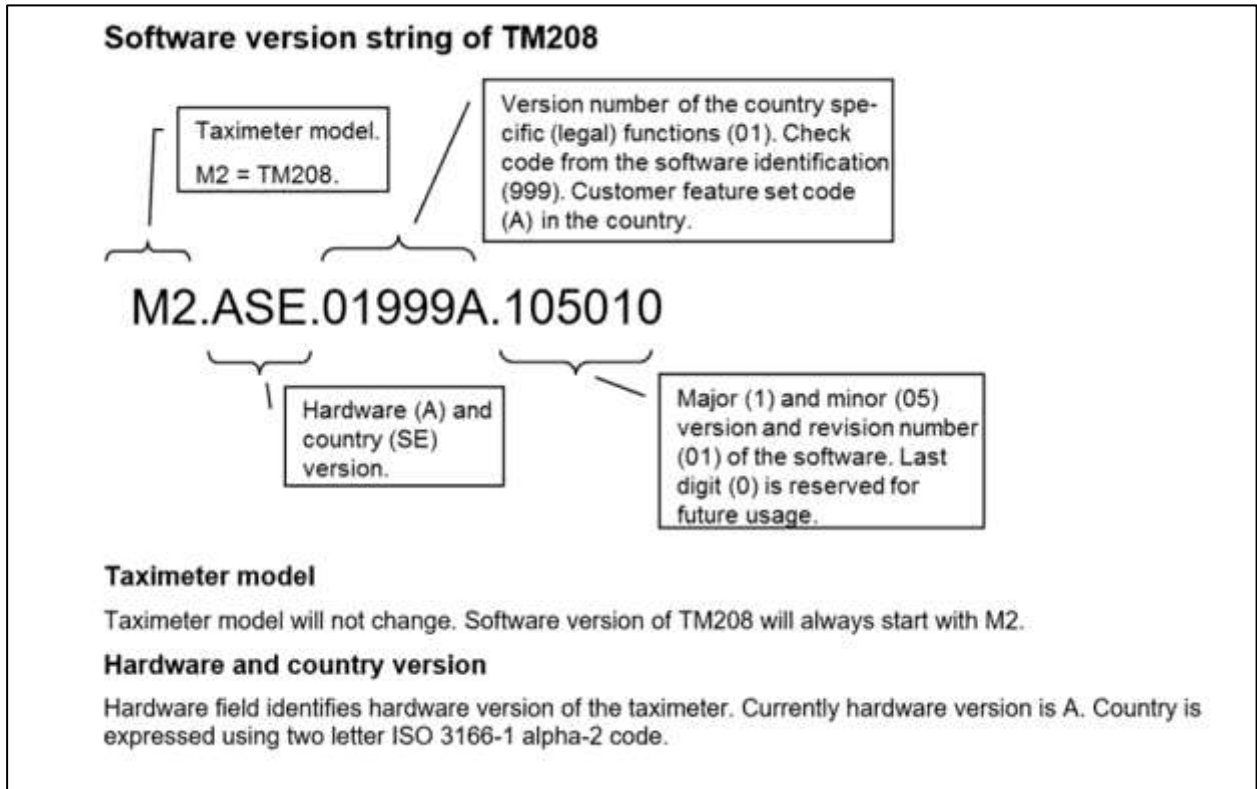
Software version string of TM208

Taximeter model.
M2 = TM208.

Version number of the country specific (legal) functions (01). Check code from the software identification (999). Customer feature set code (A) in the country.

M2.ASE.01999A.105010

Hardware (A) and country (SE) version.

Major (1) and minor (05) version and revision number (01) of the software. Last digit (0) is reserved for future usage.

Taximeter model

Taximeter model will not change. Software version of TM208 will always start with M2.

Hardware and country version

Hardware field identifies hardware version of the taximeter. Currently hardware version is A. Country is expressed using two letter ISO 3166-1 alpha-2 code.